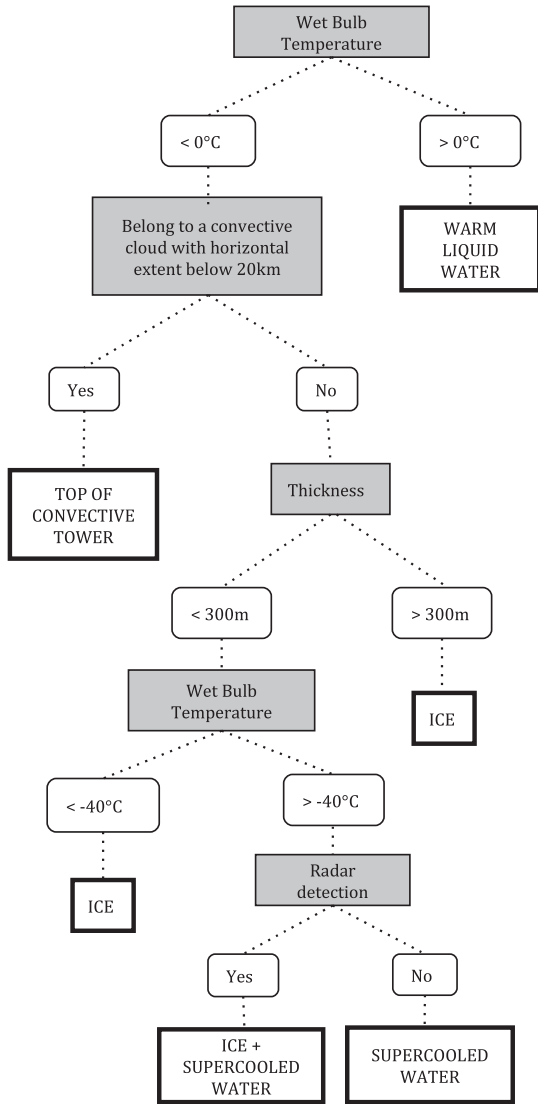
Wet Bulb Temperature

< 0°C

> 0°C

Belong to a convective cloud with horizontal extent below 20km

WARM LIQUID WATER

Yes

No

TOP OF CONVECTIVE TOWER

Thickness

< 300m

> 300m

Wet Bulb Temperature

ICE

< -40°C

> -40°C

ICE

Radar detection

Yes

No

ICE + SUPERCOOLED WATER

SUPERCOOLED WATER